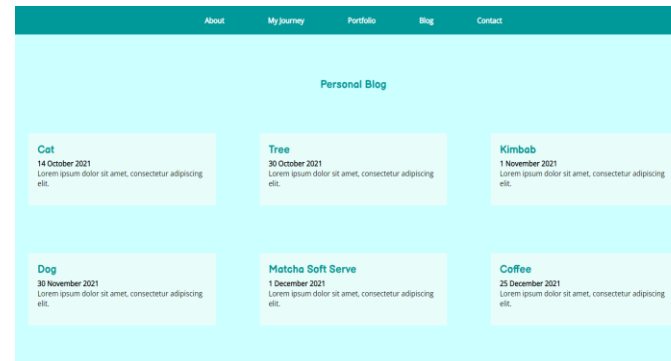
About My Journey Portfolio Blog Contact

Personal Blog

Cat
14 October 2021
Lorem ipsum dolor sit amet, consectetur adipiscing elit.

Tree
30 October 2021
Lorem ipsum dolor sit amet, consectetur adipiscing elit.

Kimbab
1 November 2021
Lorem ipsum dolor sit amet, consectetur adipiscing elit.

Dog
30 November 2021
Lorem ipsum dolor sit amet, consectetur adipiscing elit.

Matcha Soft Serve
1 December 2021
Lorem ipsum dolor sit amet, consectetur adipiscing elit.

Coffee
25 December 2021
Lorem ipsum dolor sit amet, consectetur adipiscing elit.